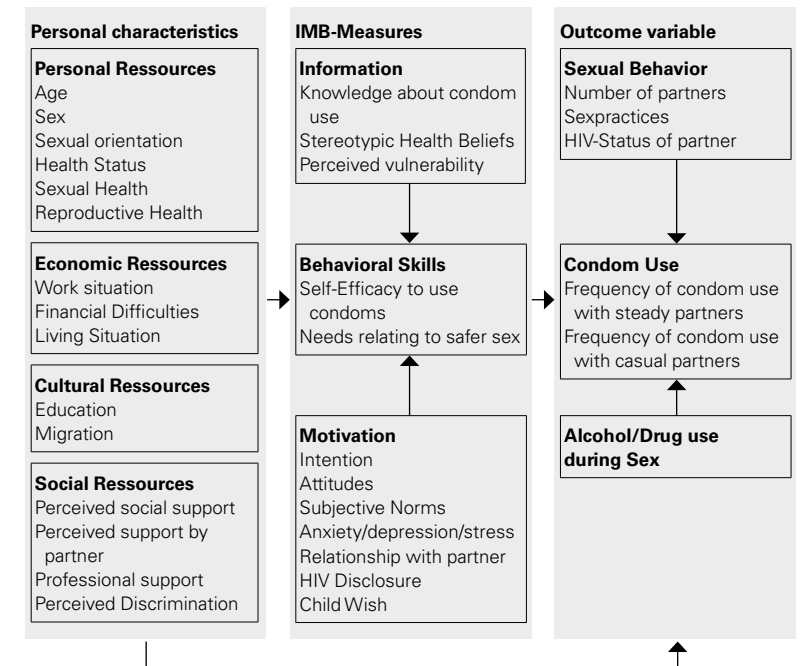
Personal characteristics

Personal Ressources
Age
Sex
Sexual orientation
Health Status
Sexual Health
Reproductive Health

Economic Ressources
Work situation
Financial Difficulties
Living Situation

Cultural Ressources
Education
Migration

Social Ressources
Perceived social support
Perceived support by partner
Professional support
Perceived Discrimination

IMB-Measures

Information
Knowledge about condom use
Stereotypic Health Beliefs
Perceived vulnerability

Behavioral Skills
Self-Efficacy to use condoms
Needs relating to safer sex

Motivation
Intention
Attitudes
Subjective Norms
Anxiety/depression/stress
Relationship with partner
HIV Disclosure
Child Wish

Outcome variable

Sexual Behavior
Number of partners
Sexpractices
HIV-Status of partner

Condom Use
Frequency of condom use with steady partners
Frequency of condom use with casual partners

Alcohol/Drug use during Sex